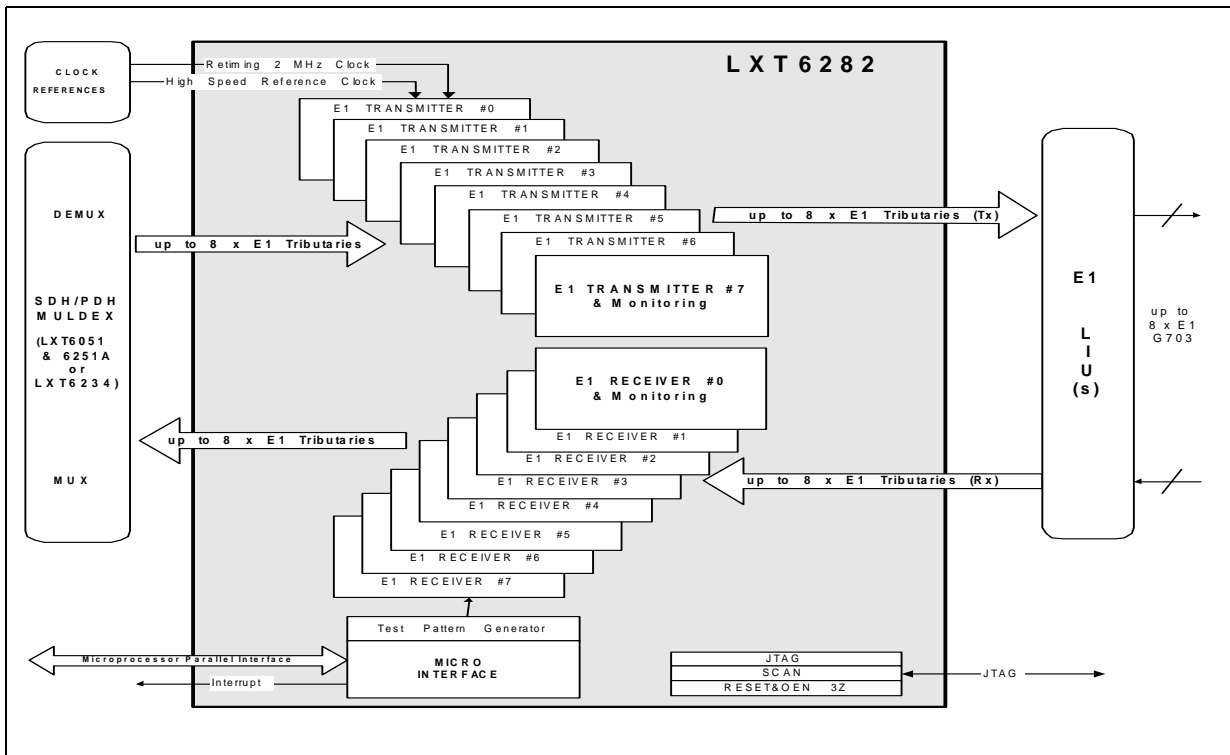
CLOCK REFERENCES

Retiming 2 MHz Clock

High Speed Reference Clock

LXT6282

E1 TRANSMITTER #0

E1 TRANSMITTER #1

E1 TRANSMITTER #2

E1 TRANSMITTER #3

E1 TRANSMITTER #4

E1 TRANSMITTER #5

E1 TRANSMITTER #6

E1 TRANSMITTER #7 & Monitoring

DEMUX

up to 8 x E1 Tributaries

up to 8 x E1 Tributaries (Tx)

SDH/PDH MULDEX (LXT6051 & 6251A or LXT6234)

E1 LIU(s)

up to 8 x E1 G703

E1 RECEIVER #0 & Monitoring

E1 RECEIVER #1

E1 RECEIVER #2

E1 RECEIVER #3

E1 RECEIVER #4

E1 RECEIVER #5

E1 RECEIVER #6

E1 RECEIVER #7

up to 8 x E1 Tributaries

up to 8 x E1 Tributaries (Rx)

MUX

Test Pattern Generator

MICRO INTERFACE

Microprocessor Parallel Interface

Interrupt

JTAG

SCAN

RESET&OEN 3Z

JTAG